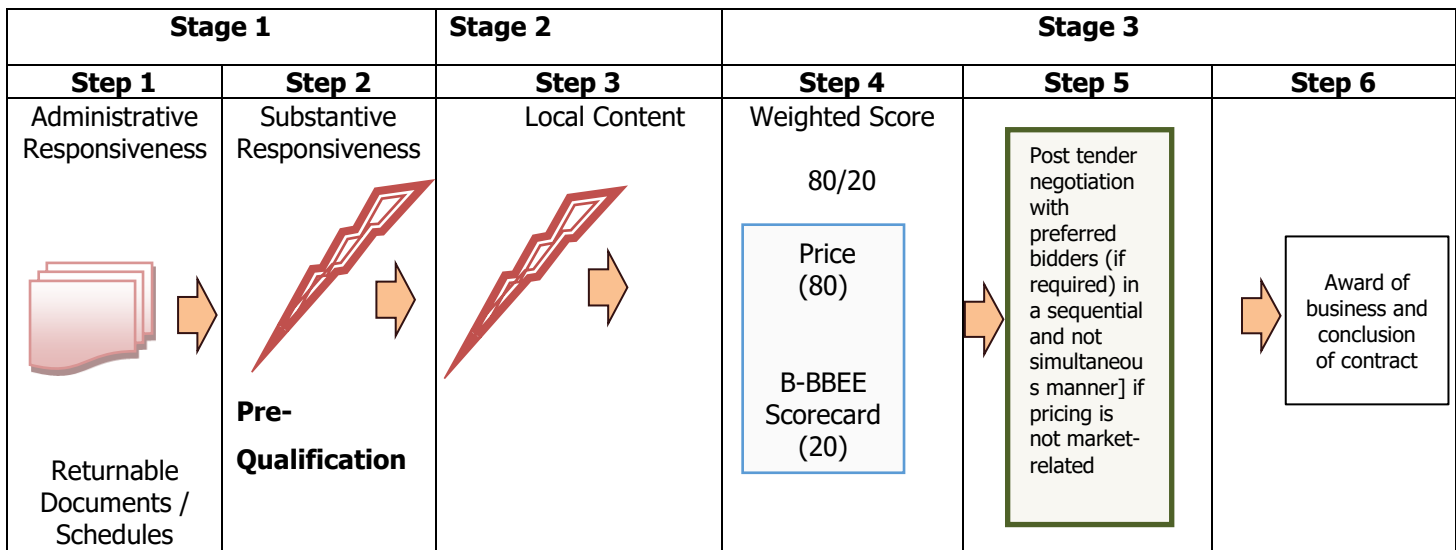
| Stage 1 | | Stage 2 | Stage 3 | | |
|---|---|---|---|---|---|
| Step 1 | Step 2 | Step 3 | Step 4 | Step 5 | Step 6 |
| Administrative Responsiveness<br><br>Returnable Documents / Schedules | Substantive Responsiveness<br><br>Pre-Qualification | Local Content | Weighted Score<br><br>80/20<br><br>Price (80)<br><br>B-BBEE Scorecard (20) | Post tender negotiation with preferred bidders (if required) in a sequential and not simultaneou s manner] if pricing is not market-related | Award of business and conclusion of contract |